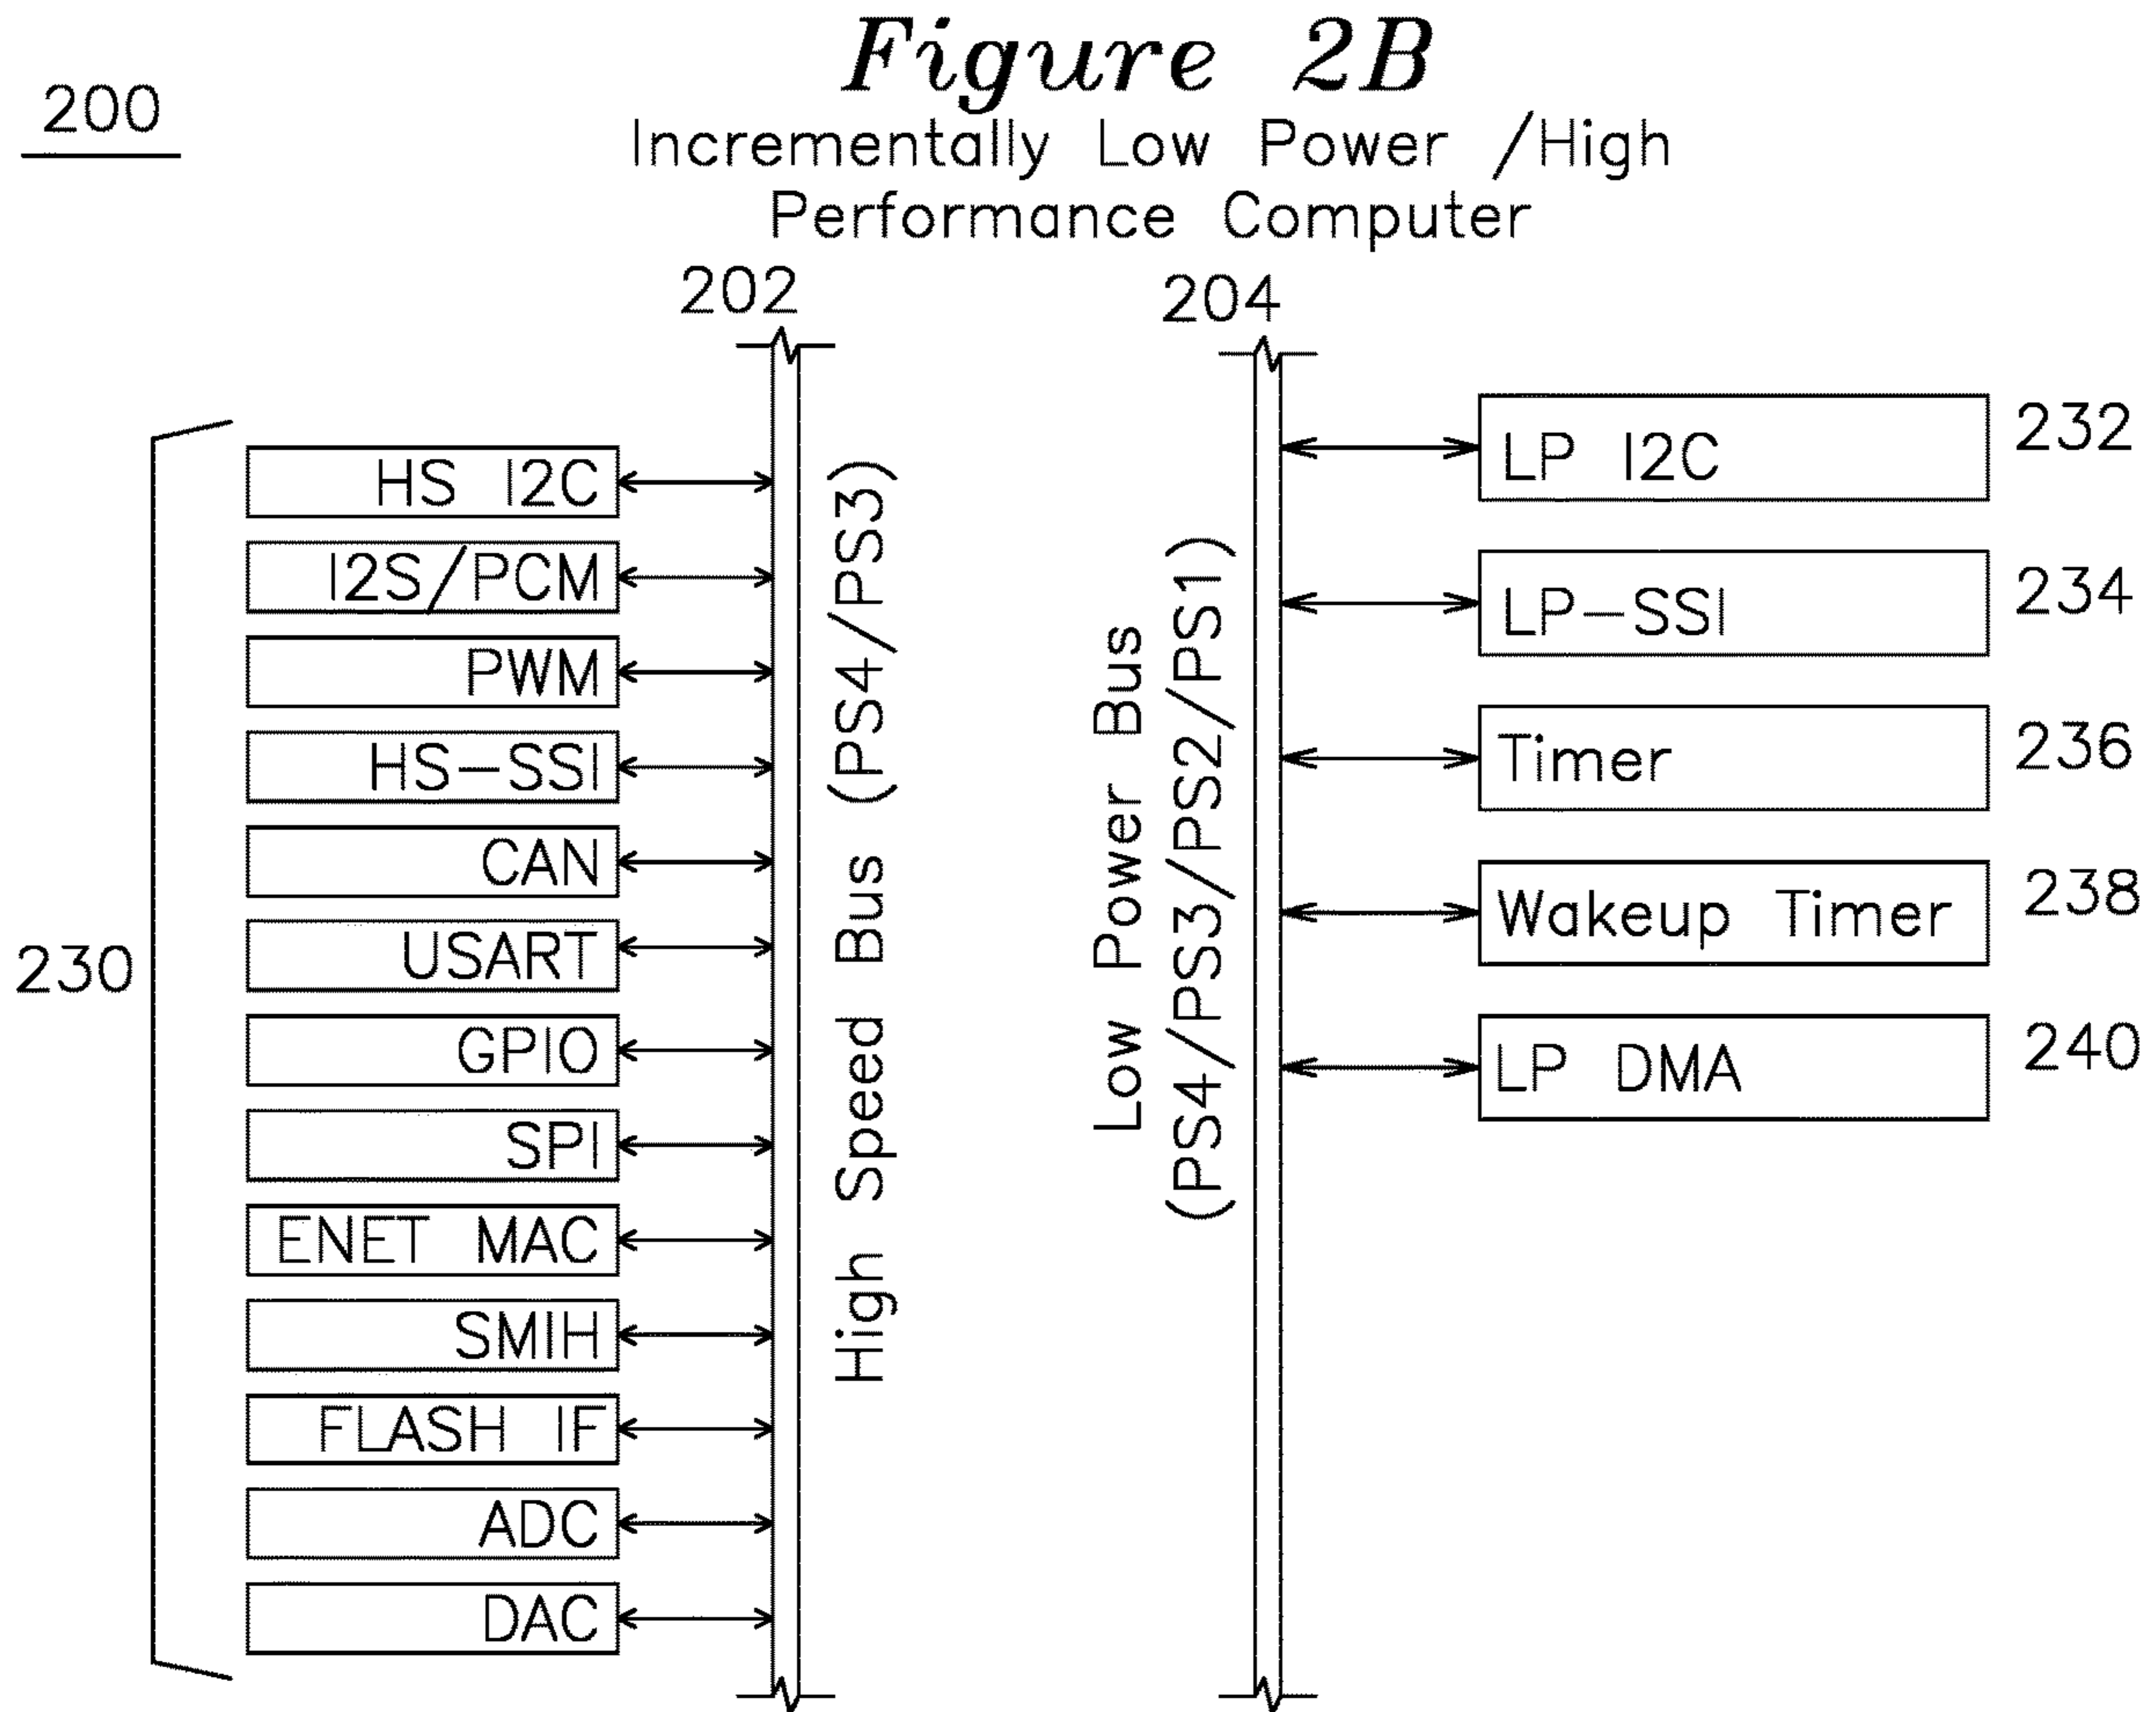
Figure 2B

200

Incrementally Low Power /High Performance Computer

202

204

230

HS I2C

I2S/PCM

PWM

HS-SSI

CAN

USART

GPIO

SPI

ENET MAC

SMIH

FLASH IF

ADC

DAC

High Speed Bus (PS4/PS3)

Low Power Bus (PS4/PS3/PS2/PS1)

LP I2C

232

LP-SSI

234

Timer

236

Wakeup Timer

238

LP DMA

240